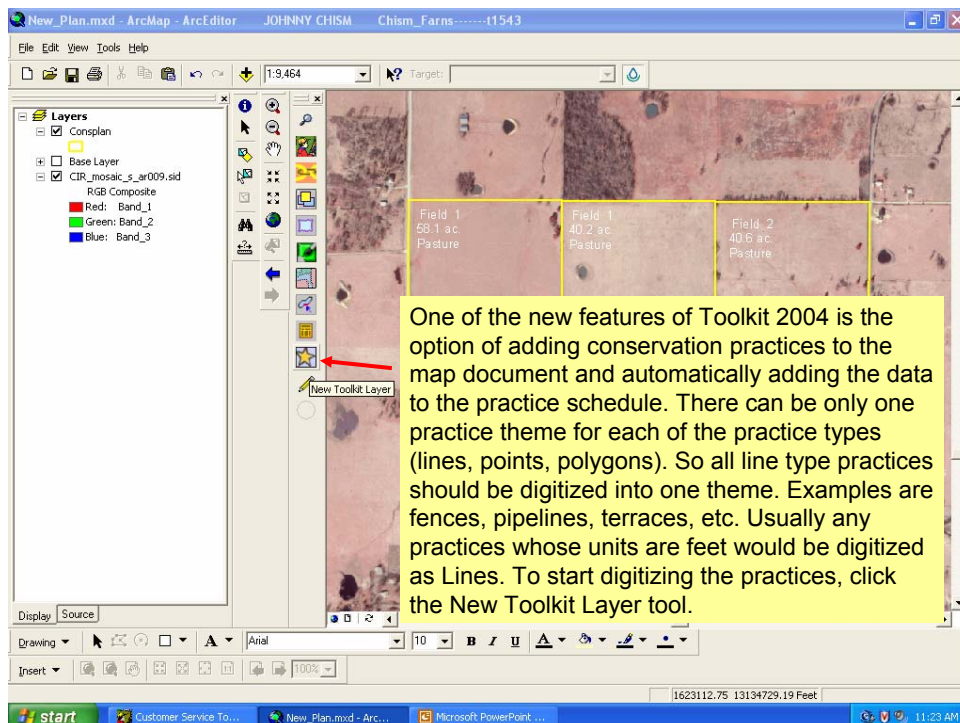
New_Plan.mxd - ArcMap - ArcEditor JOHNNY CHISM Chism_Farns-------t1543

File Edit View Tools Help

1:9,464

Target:

Layers
Consplan
Base Layer
CIR_mosaic_s_ar009.sid
RGB Composite
Red: Band_1
Green: Band_2
Blue: Band_3

Field 1
58.1 ac.
Pasture

Field 1
40.2 ac.
Pasture

Field 2
40.6 ac.
Pasture

New Toolkit Layer

One of the new features of Toolkit 2004 is the option of adding conservation practices to the map document and automatically adding the data to the practice schedule. There can be only one practice theme for each of the practice types (lines, points, polygons). So all line type practices should be digitized into one theme. Examples are fences, pipelines, terraces, etc. Usually any practices whose units are feet would be digitized as Lines. To start digitizing the practices, click the New Toolkit Layer tool.

Display Source

Drawing Arial 10 B I U A

Insert 100%

1623112.75 13134729.19 Feet

start Customer Service To... New_Plan.mxd - Arc... Microsoft PowerPoint ... 11:23 AM